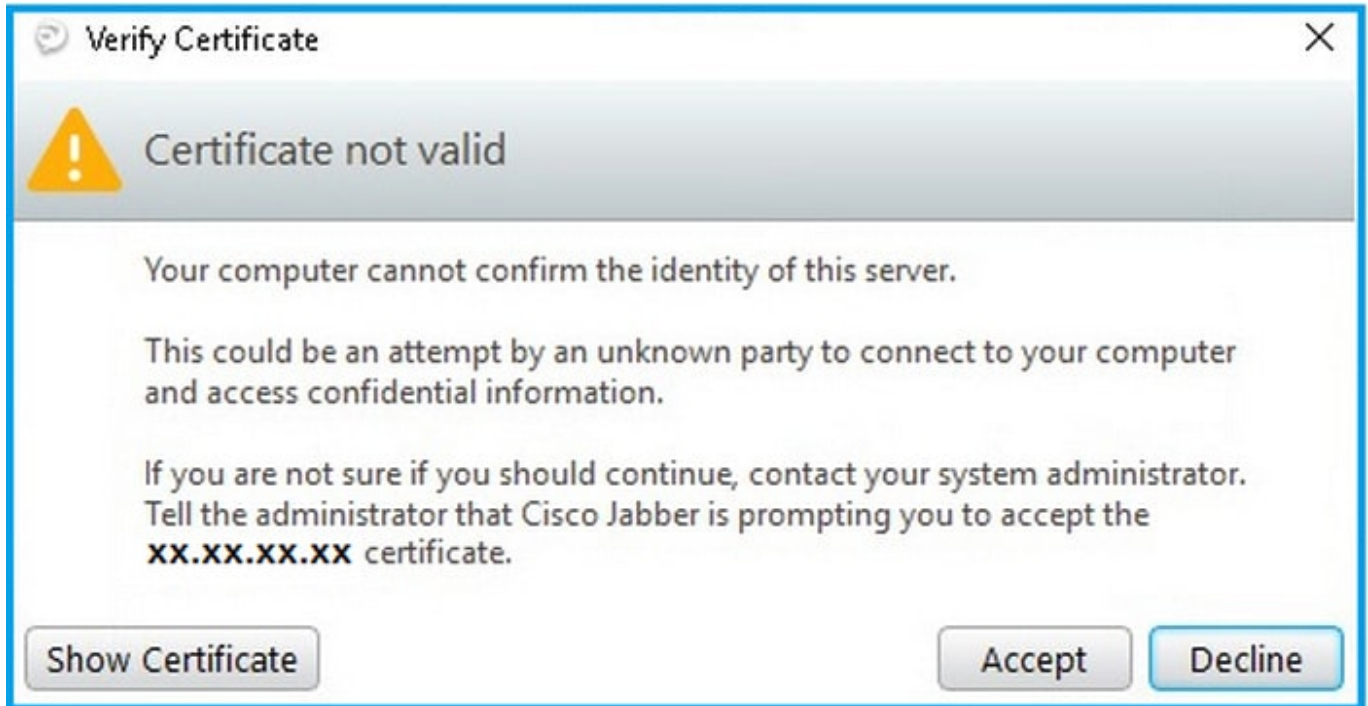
Verify Certificate
X

Certificate not valid

Your computer cannot confirm the identity of this server.

This could be an attempt by an unknown party to connect to your computer and access confidential information.

If you are not sure if you should continue, contact your system administrator. Tell the administrator that Cisco Jabber is prompting you to accept the **xx.xx.xx.xx** certificate.

Show Certificate

Accept

Decline